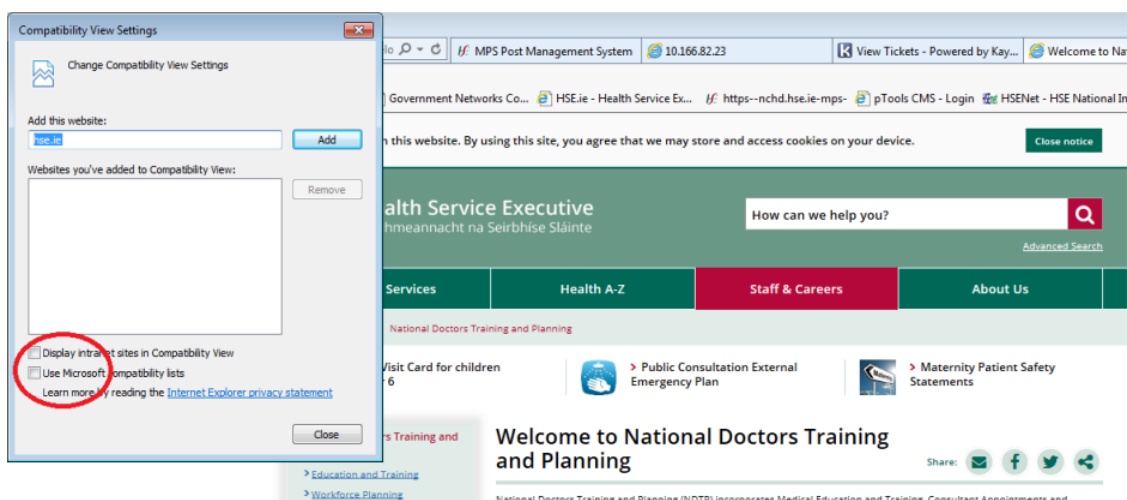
Compatibility View Settings

Change Compatibility View Settings

Add this website:

hse.ie

Add

Websites you've added to Compatibility View:

Remove

Display intranet sites in Compatibility View

Use Microsoft compatibility lists

Learn more by reading the Internet Explorer privacy statement

Close

MPS Post Management System | 10.166.82.23 | View Tickets - Powered by Kay... | Welcome to Na

Government Networks Co... | HSE.ie - Health Service Ex... | https--nchd.hse.ie-mps- | pTools CMS - Login | HSENet - HSE National In

this website. By using this site, you agree that we may store and access cookies on your device.

Close notice

ealth Service Executive

hmeannacht na Seirbhíse Sláinte

How can we help you?

Advanced Search

Services | Health A-Z | Staff & Careers | About Us

National Doctors Training and Planning

Visit Card for children 6

> Public Consultation External Emergency Plan

> Maternity Patient Safety Statements

rs Training and

> Education and Training

> Workforce Planning

Welcome to National Doctors Training and Planning

Share:

National Doctors Training and Planning (NDTP) incorporates Medical Education and Training, Consultant Appointments and